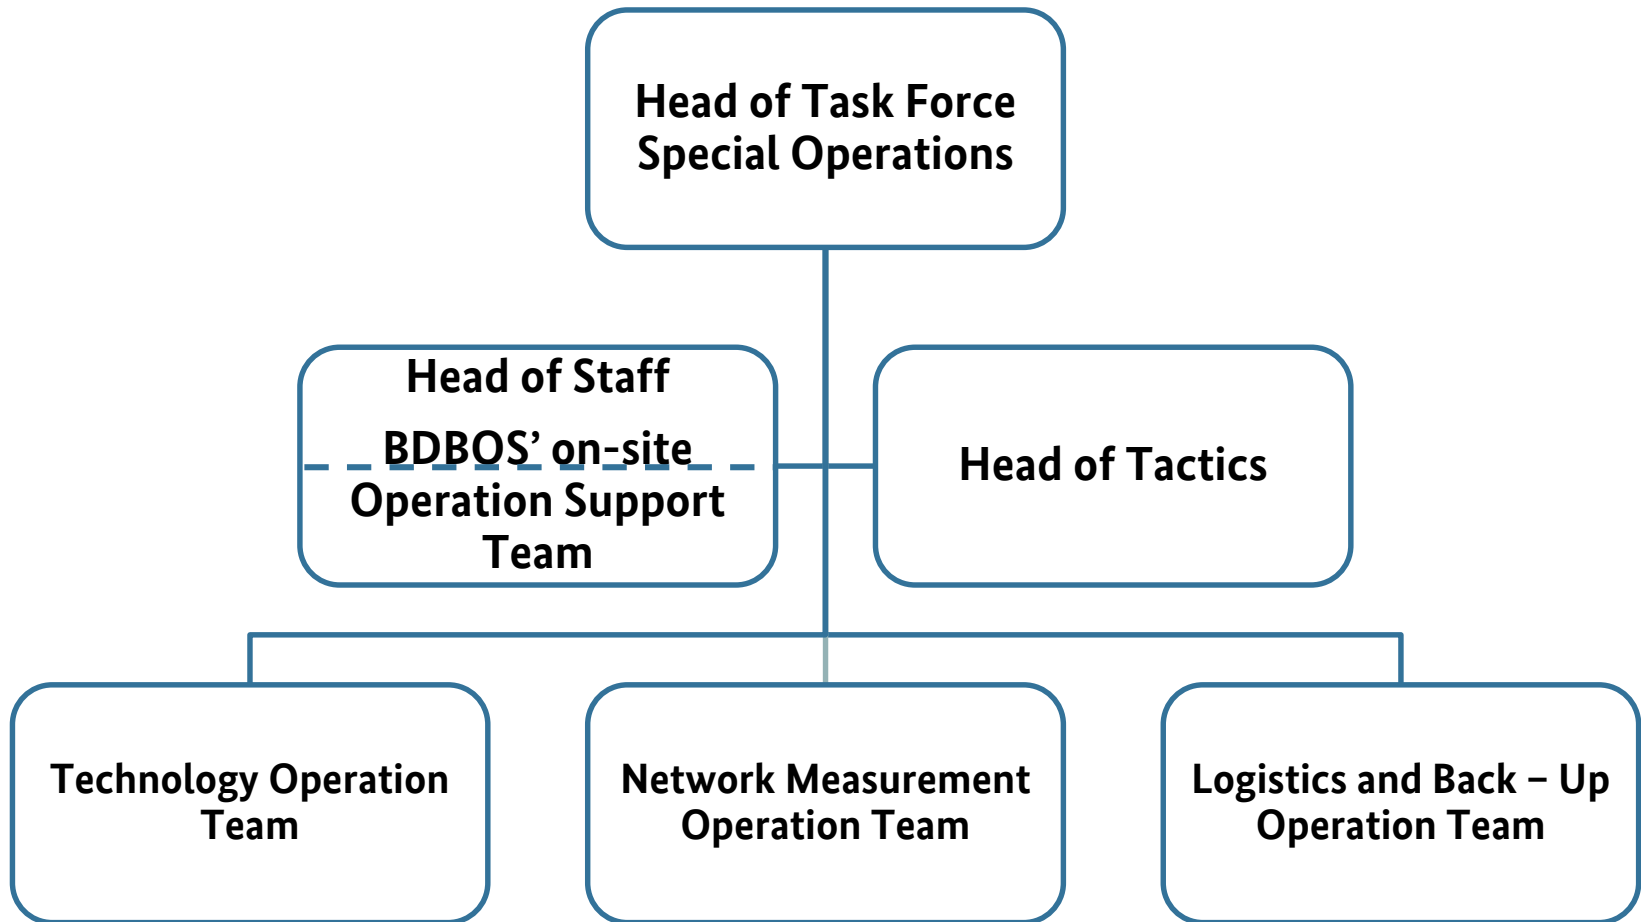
Head of Task Force Special Operations

Head of Staff

BDBOS' on-site Operation Support Team

Head of Tactics

Technology Operation Team

Network Measurement Operation Team

Logistics and Back – Up Operation Team